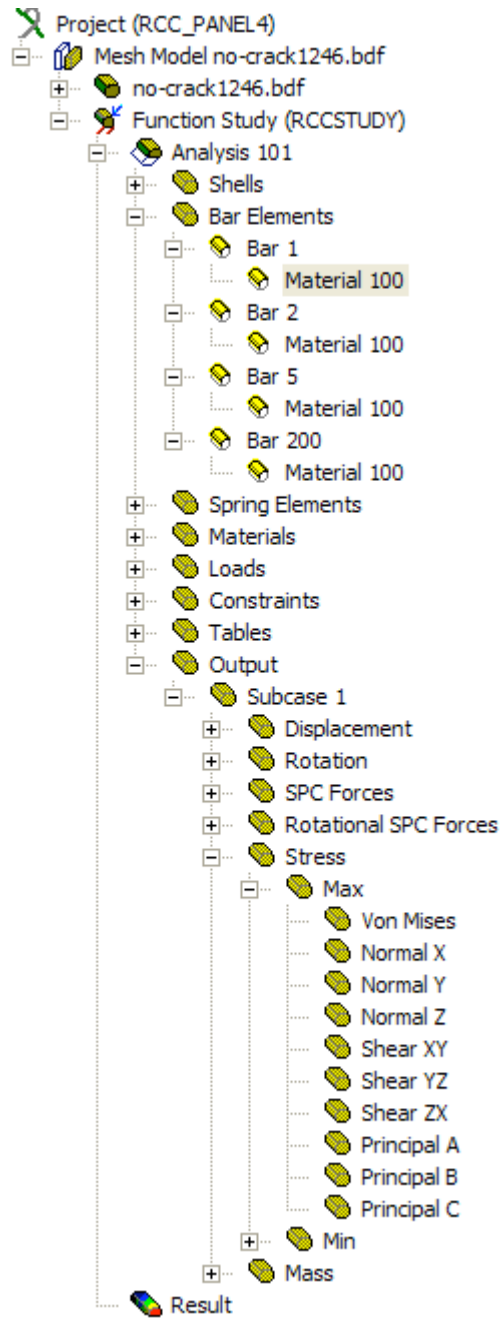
Project (RCC_PANEL4)
Mesh Model no-crack1246.bdf
no-crack1246.bdf
Function Study (RCCSTUDY)
Analysis 101
Shells
Bar Elements
Bar 1
Material 100
Bar 2
Material 100
Bar 5
Material 100
Bar 200
Material 100
Spring Elements
Materials
Loads
Constraints
Tables
Output
Subcase 1
Displacement
Rotation
SPC Forces
Rotational SPC Forces
Stress
Max
Von Mises
Normal X
Normal Y
Normal Z
Shear XY
Shear YZ
Shear ZX
Principal A
Principal B
Principal C
Min
Mass
Result